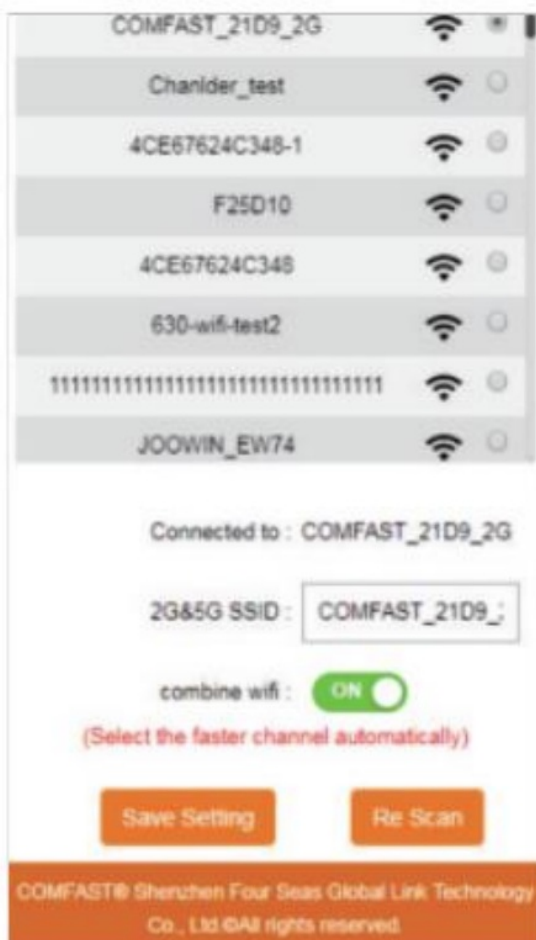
COMFAST_21D9_2G
Chanlder_test
4CE67624C348-1
F25D10
4CE67624C348
630-wifi-test2
11111111111111111111111111111111
JOOWIN_EW74

Connected to : COMFAST_21D9_2G

2G&5G SSID : COMFAST_21D9_;

combine wifi : ON
(Select the faster channel automatically)

Save Setting
Re Scan

COMFAST® Shenzhen Four Seas Global Link Technology Co., Ltd.©All rights reserved.